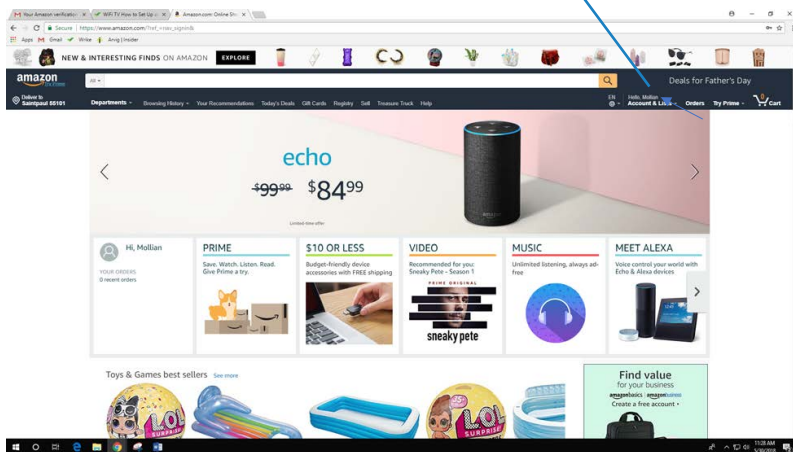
Your Amazon verification × WiFi TV How to Set Up a × Amazon.com: Online Sho ×

Secure | https://www.amazon.com/?ref_=nav_signin&

Apps Gmail Wrike Arvig | Insider

NEW & INTERESTING FINDS ON AMAZON EXPLORE

amazon

All

Deals for Father's Day

Deliver to Saintpaul 55101

Departments Browsing History Your Recommendations Today's Deals Gift Cards Registry Sell Treasure Truck Help

EN

Hello, Mollian Account & Lists Orders Try Prime Cart

echo

$99.99 $84.99

Limited-time offer

Hi, Mollian

YOUR ORDERS
0 recent orders

PRIME
Save. Watch. Listen. Read. Give Prime a try.

$10 OR LESS
Budget-friendly device accessories with FREE shipping

VIDEO
Recommended for you: Sneaky Pete - Season 1

PRIME ORIGINAL

sneaky pete

MUSIC
Unlimited listening, always ad-free

MEET ALEXA
Voice control your world with Echo & Alexa devices

Toys & Games best sellers See more

Find value
for your business
amazonbasics amazonbusiness
Create a free account

11:28 AM
5/30/2018